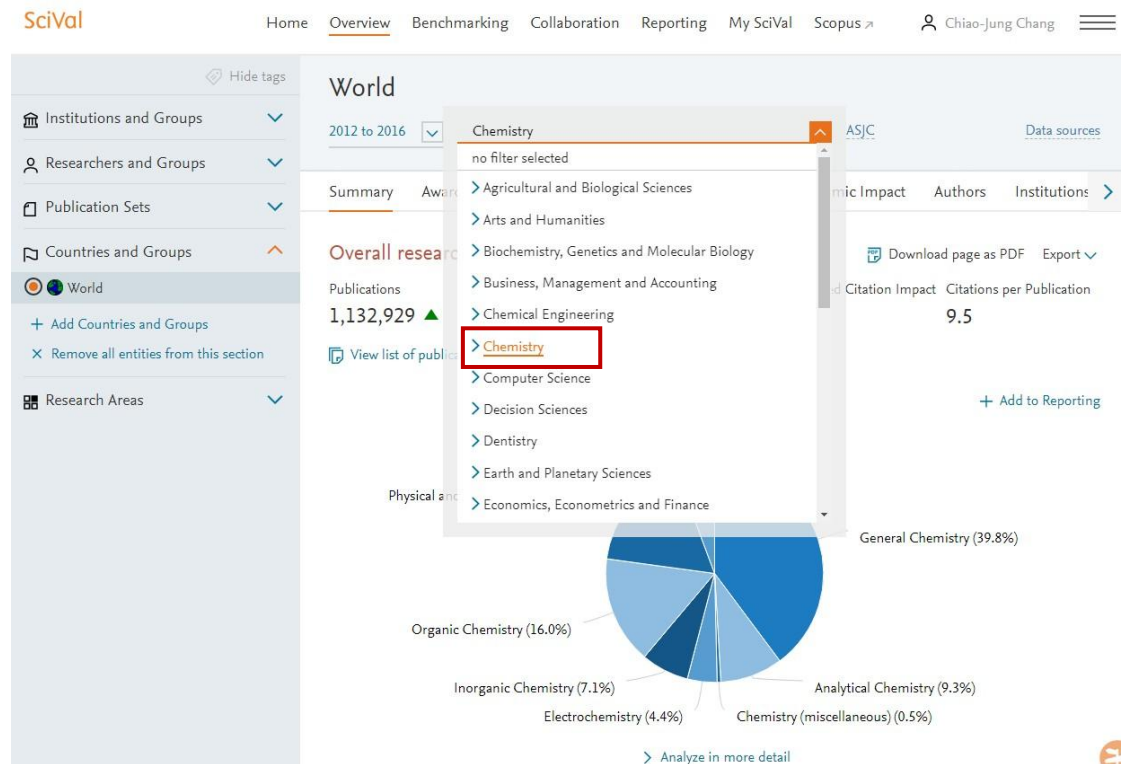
SciVal

Home Overview Benchmarking Collaboration Reporting My SciVal Scopus ↗ Chiao-Jung Chang

Hide tags

Institutions and Groups

Researchers and Groups

Publication Sets

Countries and Groups

World

+ Add Countries and Groups

× Remove all entities from this section

Research Areas

World

2012 to 2016

Chemistry

no filter selected

> Agricultural and Biological Sciences

> Arts and Humanities

> Biochemistry, Genetics and Molecular Biology

> Business, Management and Accounting

> Chemical Engineering

> Chemistry

> Computer Science

> Decision Sciences

> Dentistry

> Earth and Planetary Sciences

> Economics, Econometrics and Finance

ASJC

Data sources

Summary Awar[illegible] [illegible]ic Impact Authors Institutions

Overall resear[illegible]

Download page as PDF Export

Publications

1,132,929

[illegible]d Citation Impact Citations per Publication

9.5

View list of publi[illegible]

+ Add to Reporting

Physical an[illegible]

General Chemistry (39.8%)

Organic Chemistry (16.0%)

Inorganic Chemistry (7.1%)

Analytical Chemistry (9.3%)

Electrochemistry (4.4%)

Chemistry (miscellaneous) (0.5%)

> Analyze in more detail